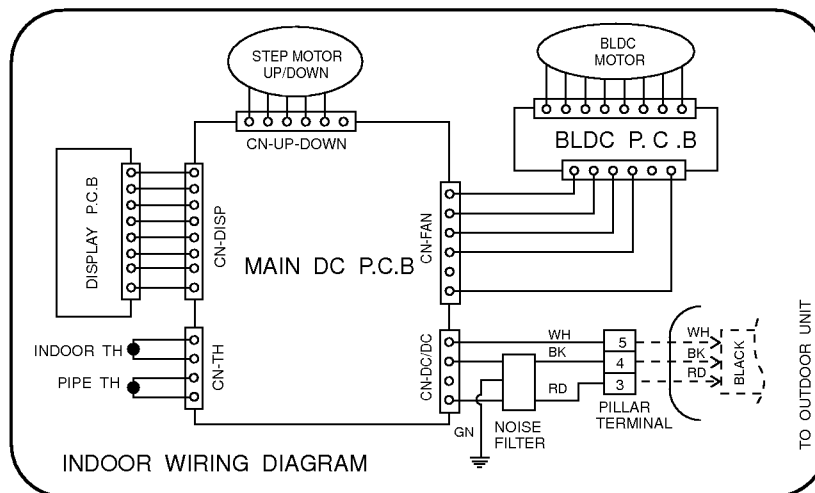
STEP MOTOR UP/DOWN

BLDC MOTOR

CN-UP-DOWN

BLDC P. C .B

DISPLAY P.C.B

CN-DISP

CN-FAN

MAIN DC P.C.B

INDOOR TH

PIPE TH

CN-TH

CN-DC/DC

WH

BK

RD

5

4

3

WH

BK

RD

BLACK

TO OUTDOOR UNIT

GN

NOISE FILTER

PILLAR TERMINAL

INDOOR WIRING DIAGRAM